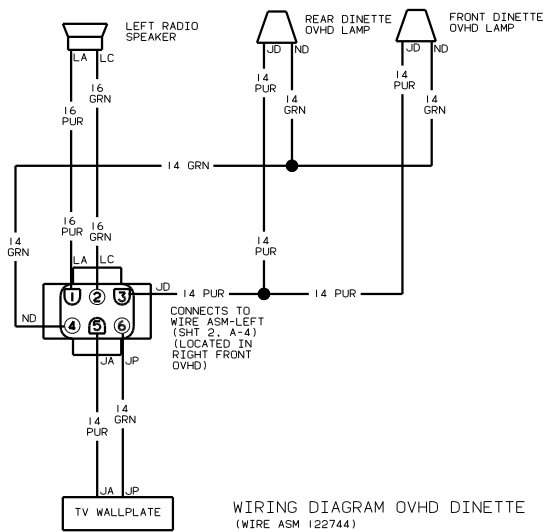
LEFT RADIO SPEAKER

LA LC

REAR DINETTE OVHD LAMP

JD ND

FRONT DINETTE OVHD LAMP

JD ND

16 PUR

16 GRN

14 PUR

14 GRN

14 PUR

14 GRN

14 GRN

14 GRN

16 PUR

16 GRN

14 PUR

LA LC

1 2 3

JD

14 PUR

14 PUR

ND

4 5 6

CONNECTS TO WIRE ASM-LEFT (SHT 2, A-4) (LOCATED IN RIGHT FRONT OVHD)

JA JP

14 PUR

14 GRN

JA JP

TV WALLPLATE

WIRING DIAGRAM OVHD DINETTE
(WIRE ASM 122744)